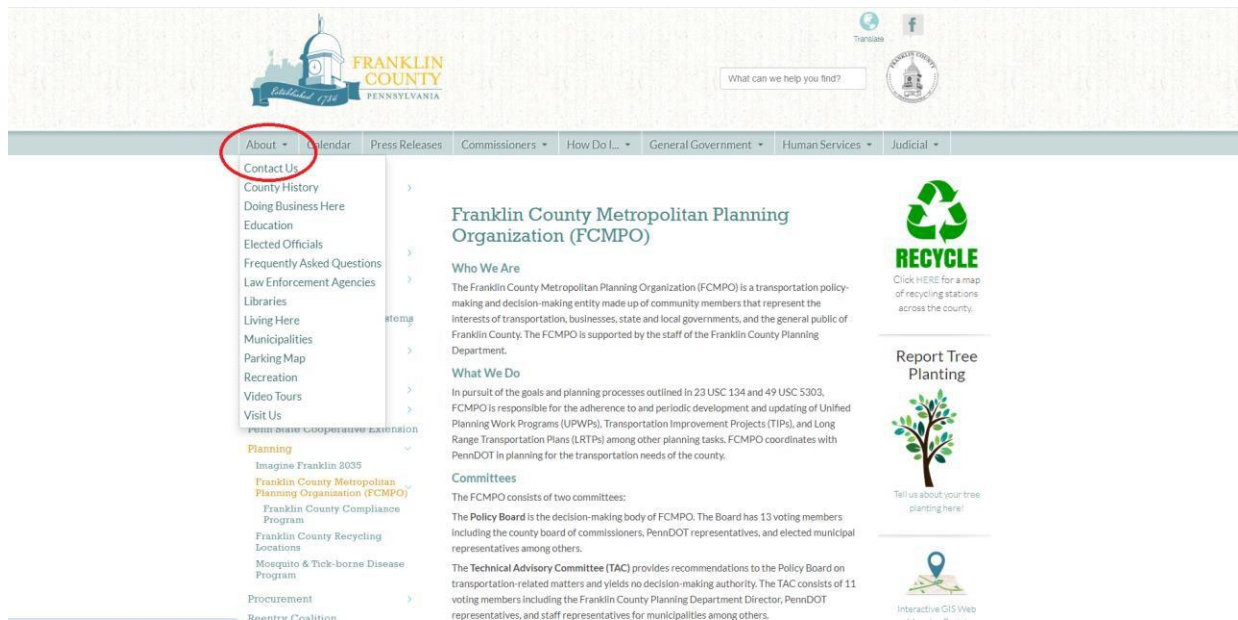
Established 1784 FRANKLIN COUNTY PENNSYLVANIA

Translate f

What can we help you find?

About ▾ Calendar Press Releases Commissioners ▾ How Do I... ▾ General Government ▾ Human Services ▾ Judicial ▾

Contact Us
County History
Doing Business Here
Education
Elected Officials
Frequently Asked Questions
Law Enforcement Agencies
Libraries
Living Here
Municipalities
Parking Map
Recreation
Video Tours
Visit Us

stems
Penn State Cooperative Extension
Planning
Imagine Franklin 2035
Franklin County Metropolitan Planning Organization (FCMPO)
Franklin County Compliance Program
Franklin County Recycling Locations
Mosquito & Tick-borne Disease Program
Procurement
Reentry Coalition

Franklin County Metropolitan Planning Organization (FCMPO)

Who We Are

The Franklin County Metropolitan Planning Organization (FCMPO) is a transportation policy-making and decision-making entity made up of community members that represent the interests of transportation, businesses, state and local governments, and the general public of Franklin County. The FCMPO is supported by the staff of the Franklin County Planning Department.

What We Do

In pursuit of the goals and planning processes outlined in 23 USC 134 and 49 USC 5303, FCMPO is responsible for the adherence to and periodic development and updating of Unified Planning Work Programs (UPWPs), Transportation Improvement Projects (TIPs), and Long Range Transportation Plans (LRTPs) among other planning tasks. FCMPO coordinates with PennDOT in planning for the transportation needs of the county.

Committees

The FCMPO consists of two committees:

The Policy Board is the decision-making body of FCMPO. The Board has 13 voting members including the county board of commissioners, PennDOT representatives, and elected municipal representatives among others.

The Technical Advisory Committee (TAC) provides recommendations to the Policy Board on transportation-related matters and yields no decision-making authority. The TAC consists of 11 voting members including the Franklin County Planning Department Director, PennDOT representatives, and staff representatives for municipalities among others.

RECYCLE
Click HERE for a map of recycling stations across the county.

Report Tree Planting

Tell us about your tree planting here!

Interactive GIS Web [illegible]